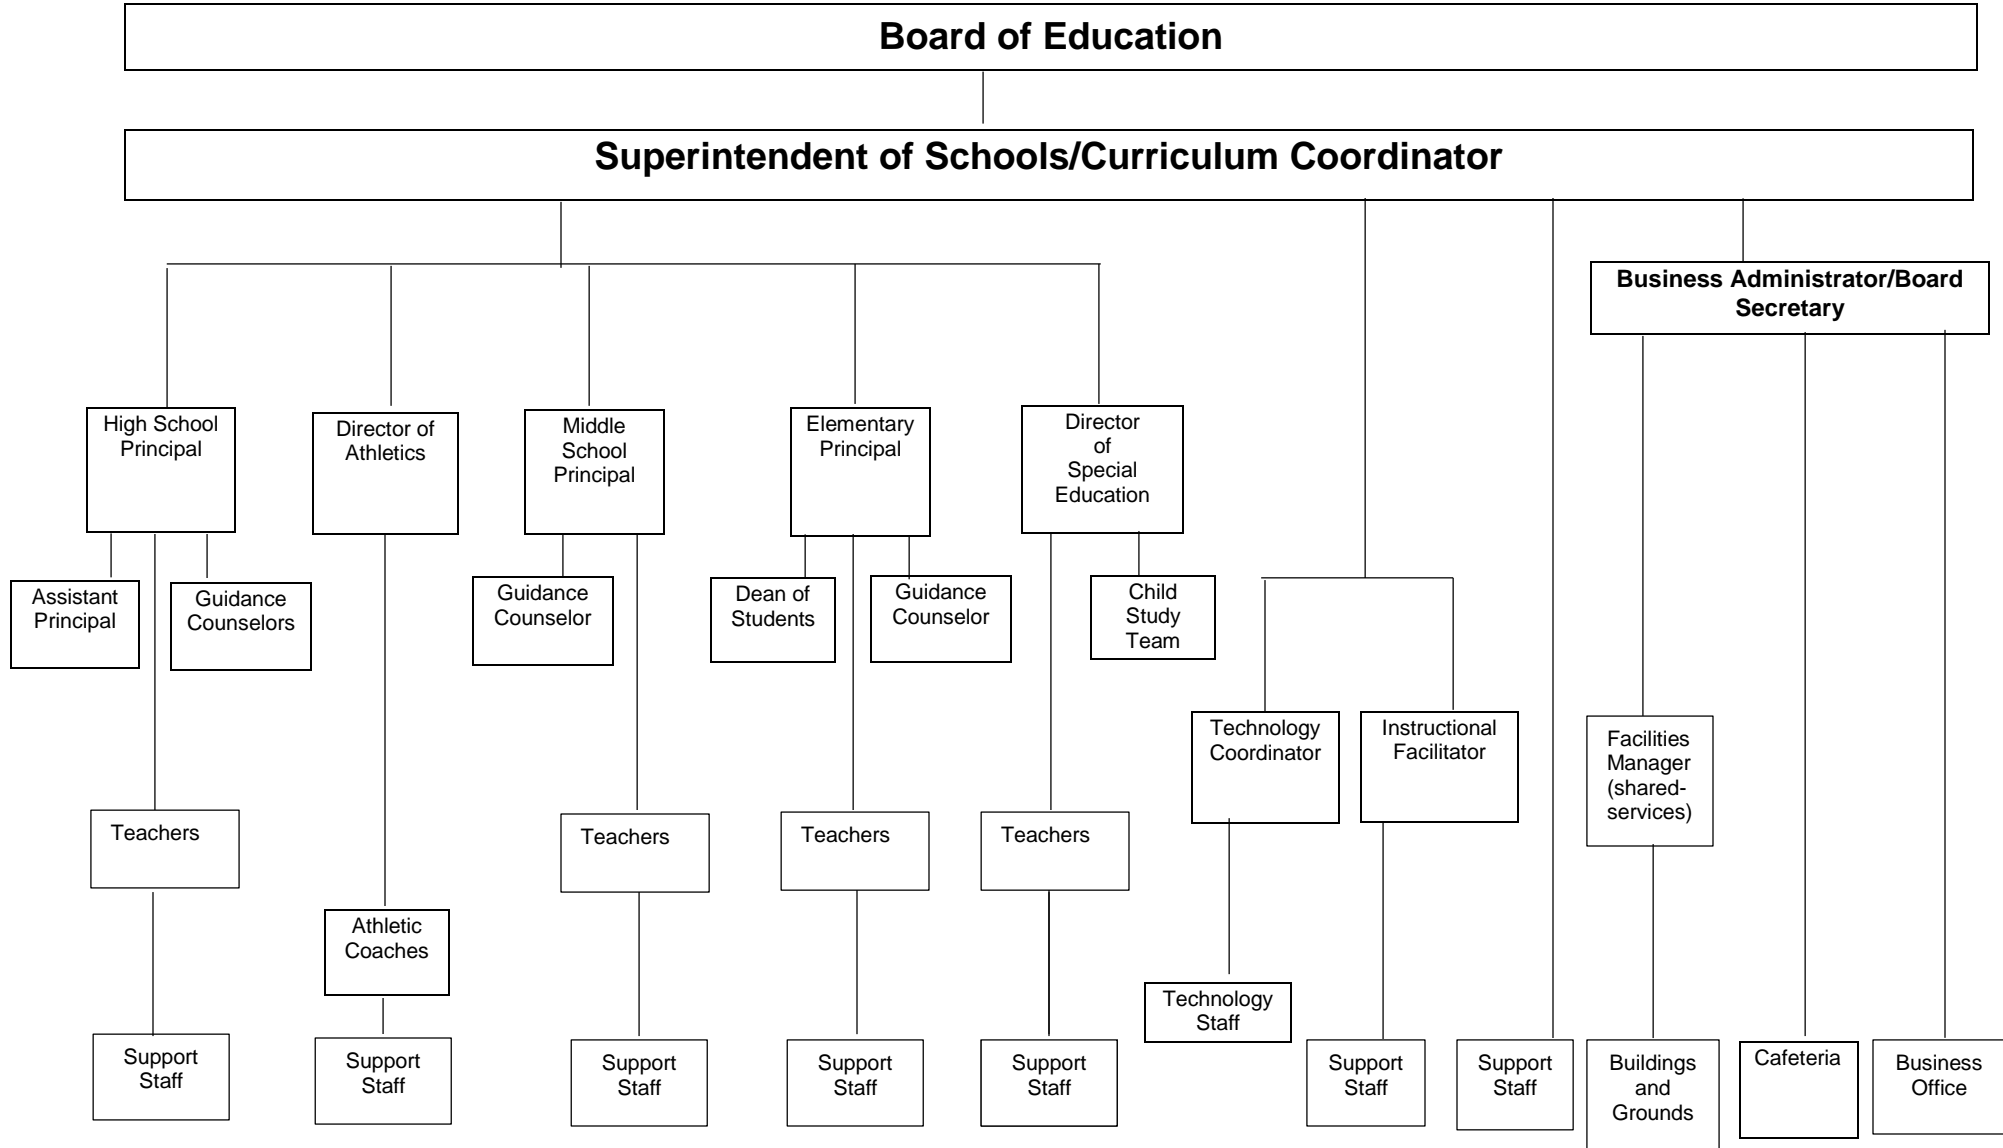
Board of Education

Superintendent of Schools/Curriculum Coordinator

Business Administrator/Board Secretary

High School Principal

Director of Athletics

Middle School Principal

Elementary Principal

Director of Special Education

Assistant Principal

Guidance Counselors

Guidance Counselor

Dean of Students

Guidance Counselor

Child Study Team

Technology Coordinator

Instructional Facilitator

Facilities Manager (shared-services)

Teachers

Teachers

Teachers

Teachers

Athletic Coaches

Technology Staff

Support Staff

Support Staff

Support Staff

Support Staff

Support Staff

Support Staff

Support Staff

Buildings and Grounds

Cafeteria

Business Office